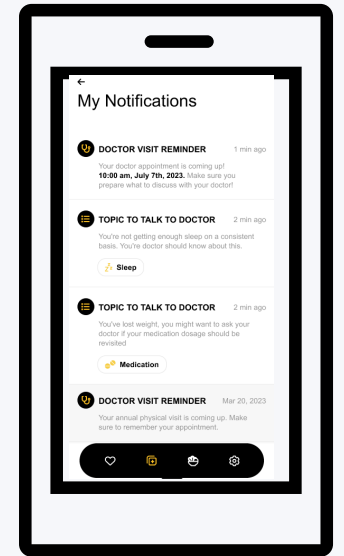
←
My Notifications

DOCTOR VISIT REMINDER 1 min ago
Your doctor appointment is coming up! **10:00 am, July 7th, 2023.** Make sure you prepare what to discuss with your doctor!

TOPIC TO TALK TO DOCTOR 2 min ago
You're not getting enough sleep on a consistent basis. You're doctor should know about this.

Sleep

TOPIC TO TALK TO DOCTOR 2 min ago
You've lost weight, you might want to ask your doctor if your medication dosage should be revisited.

Medication

DOCTOR VISIT REMINDER Mar 20, 2023
Your annual physical visit is coming up. Make sure to remember your appointment.